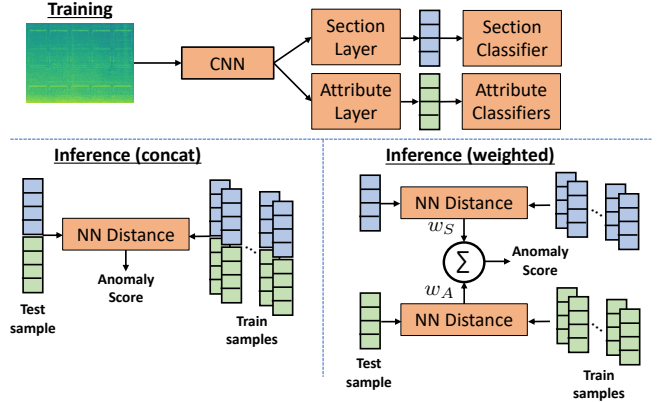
Training

CNN

Section Layer

Section Classifier

Attribute Layer

Attribute Classifiers

Inference (concat)

NN Distance

Anomaly Score

Test sample

Train samples

Inference (weighted)

NN Distance

$w_S$

$\Sigma$

Anomaly Score

$w_A$

NN Distance

Test sample

Train samples